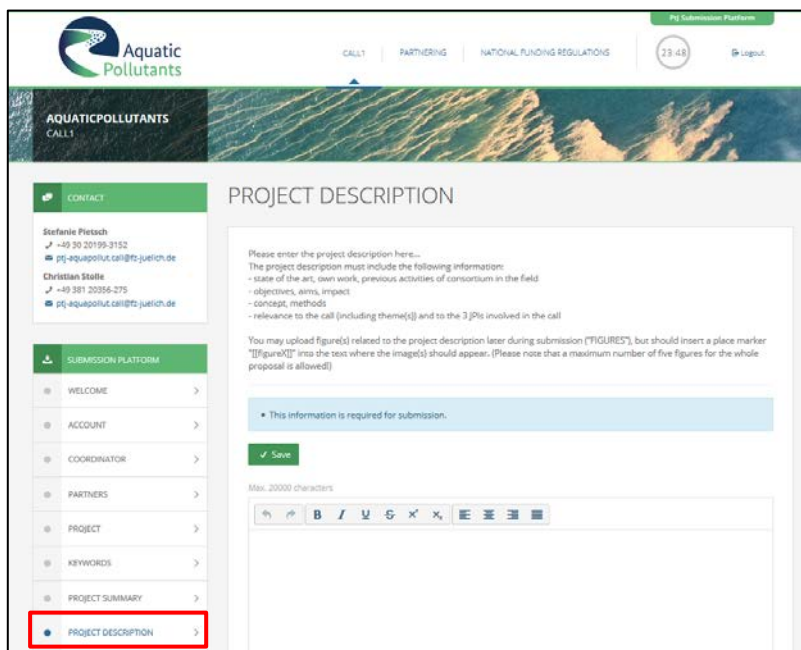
PtJ Submission Platform

Aquatic Pollutants

CALL1
PARTNERING
NATIONAL FUNDING REGULATIONS
23:48
Logout

AQUATICPOLLUTANTS
CALL1

CONTACT

Stefanie Pietsch
+49 30 20199-3152
ptj-aquapollut.call@fz-juelich.de
Christian Stolle
+49 381 20356-275
ptj-aquapollut.call@fz-juelich.de

SUBMISSION PLATFORM
WELCOME
ACCOUNT
COORDINATOR
PARTNERS
PROJECT
KEYWORDS
PROJECT SUMMARY
PROJECT DESCRIPTION

PROJECT DESCRIPTION

Please enter the project description here...
The project description must include the following information:
- state of the art, own work, previous activities of consortium in the field
- objectives, aims, impact
- concept, methods
- relevance to the call (including theme(s)) and to the 3 JPIs involved in the call

You may upload figure(s) related to the project description later during submission ("FIGURES"), but should insert a place marker "[[figureX]]" into the text where the image(s) should appear. (Please note that a maximum number of five figures for the whole proposal is allowed!)

• This information is required for submission.

Save

Max. 20000 characters

B I U S $x^2$ $x_2$